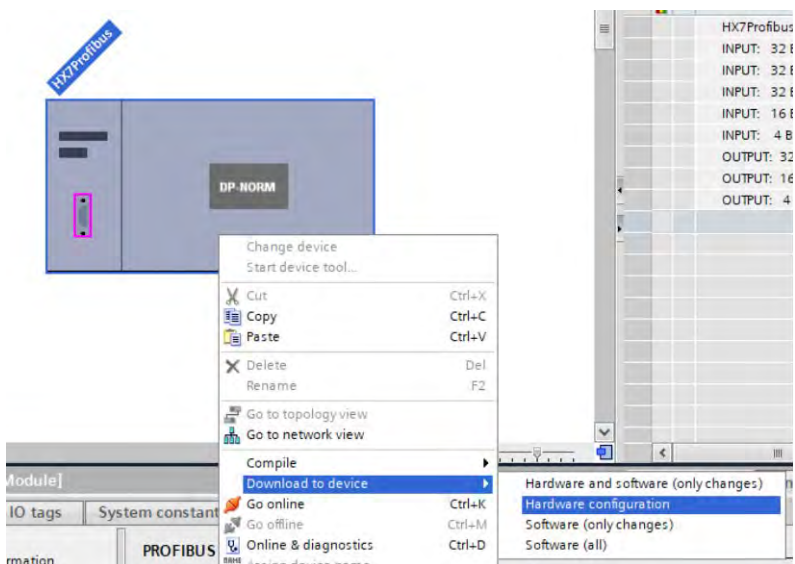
HX7Profibus

DP-NORM

HX7Profibus
INPUT: 32 E
INPUT: 32 E
INPUT: 32 E
INPUT: 16 E
INPUT: 4 B
OUTPUT: 32
OUTPUT: 16
OUTPUT: 4

Change device
Start device tool...
Cut Ctrl+X
Copy Ctrl+C
Paste Ctrl+V
Delete Del
Rename F2
Go to topology view
Go to network view
Compile
Download to device
Go online Ctrl+K
Go offline Ctrl+M
Online & diagnostics Ctrl+D
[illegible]

Hardware and software (only changes)
Hardware configuration
Software (only changes)
Software (all)

Module]
IO tags
System constant
rmation
PROFIBUS